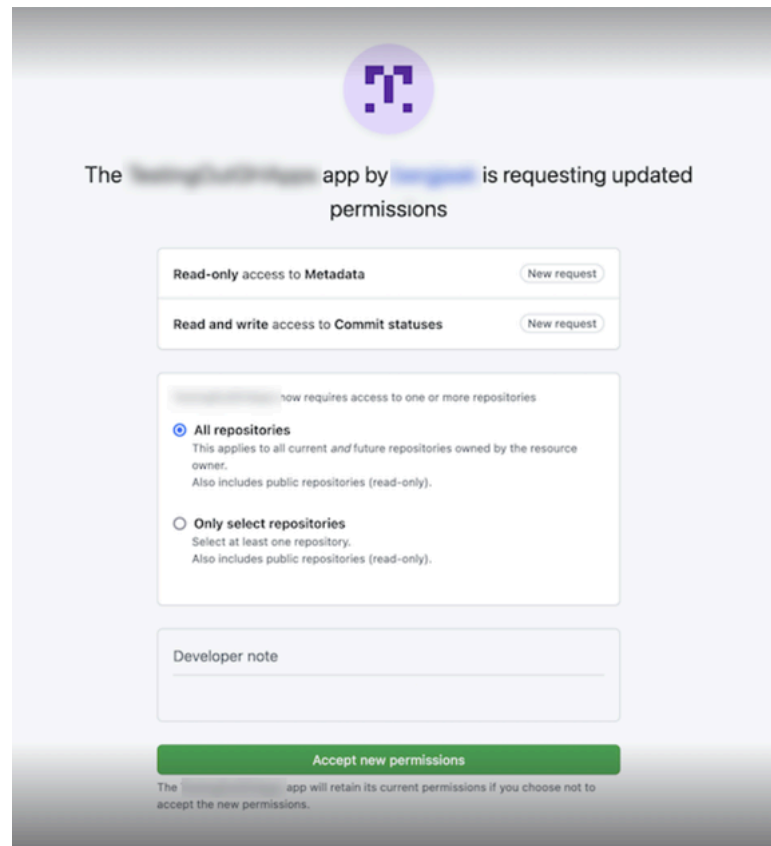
The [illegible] app by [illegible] is requesting updated permissions

Read-only access to Metadata New request

Read and write access to Commit statuses New request

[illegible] now requires access to one or more repositories

All repositories
This applies to all current and future repositories owned by the resource owner.
Also includes public repositories (read-only).

Only select repositories
Select at least one repository.
Also includes public repositories (read-only).

Developer note

Accept new permissions

The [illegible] app will retain its current permissions if you choose not to accept the new permissions.